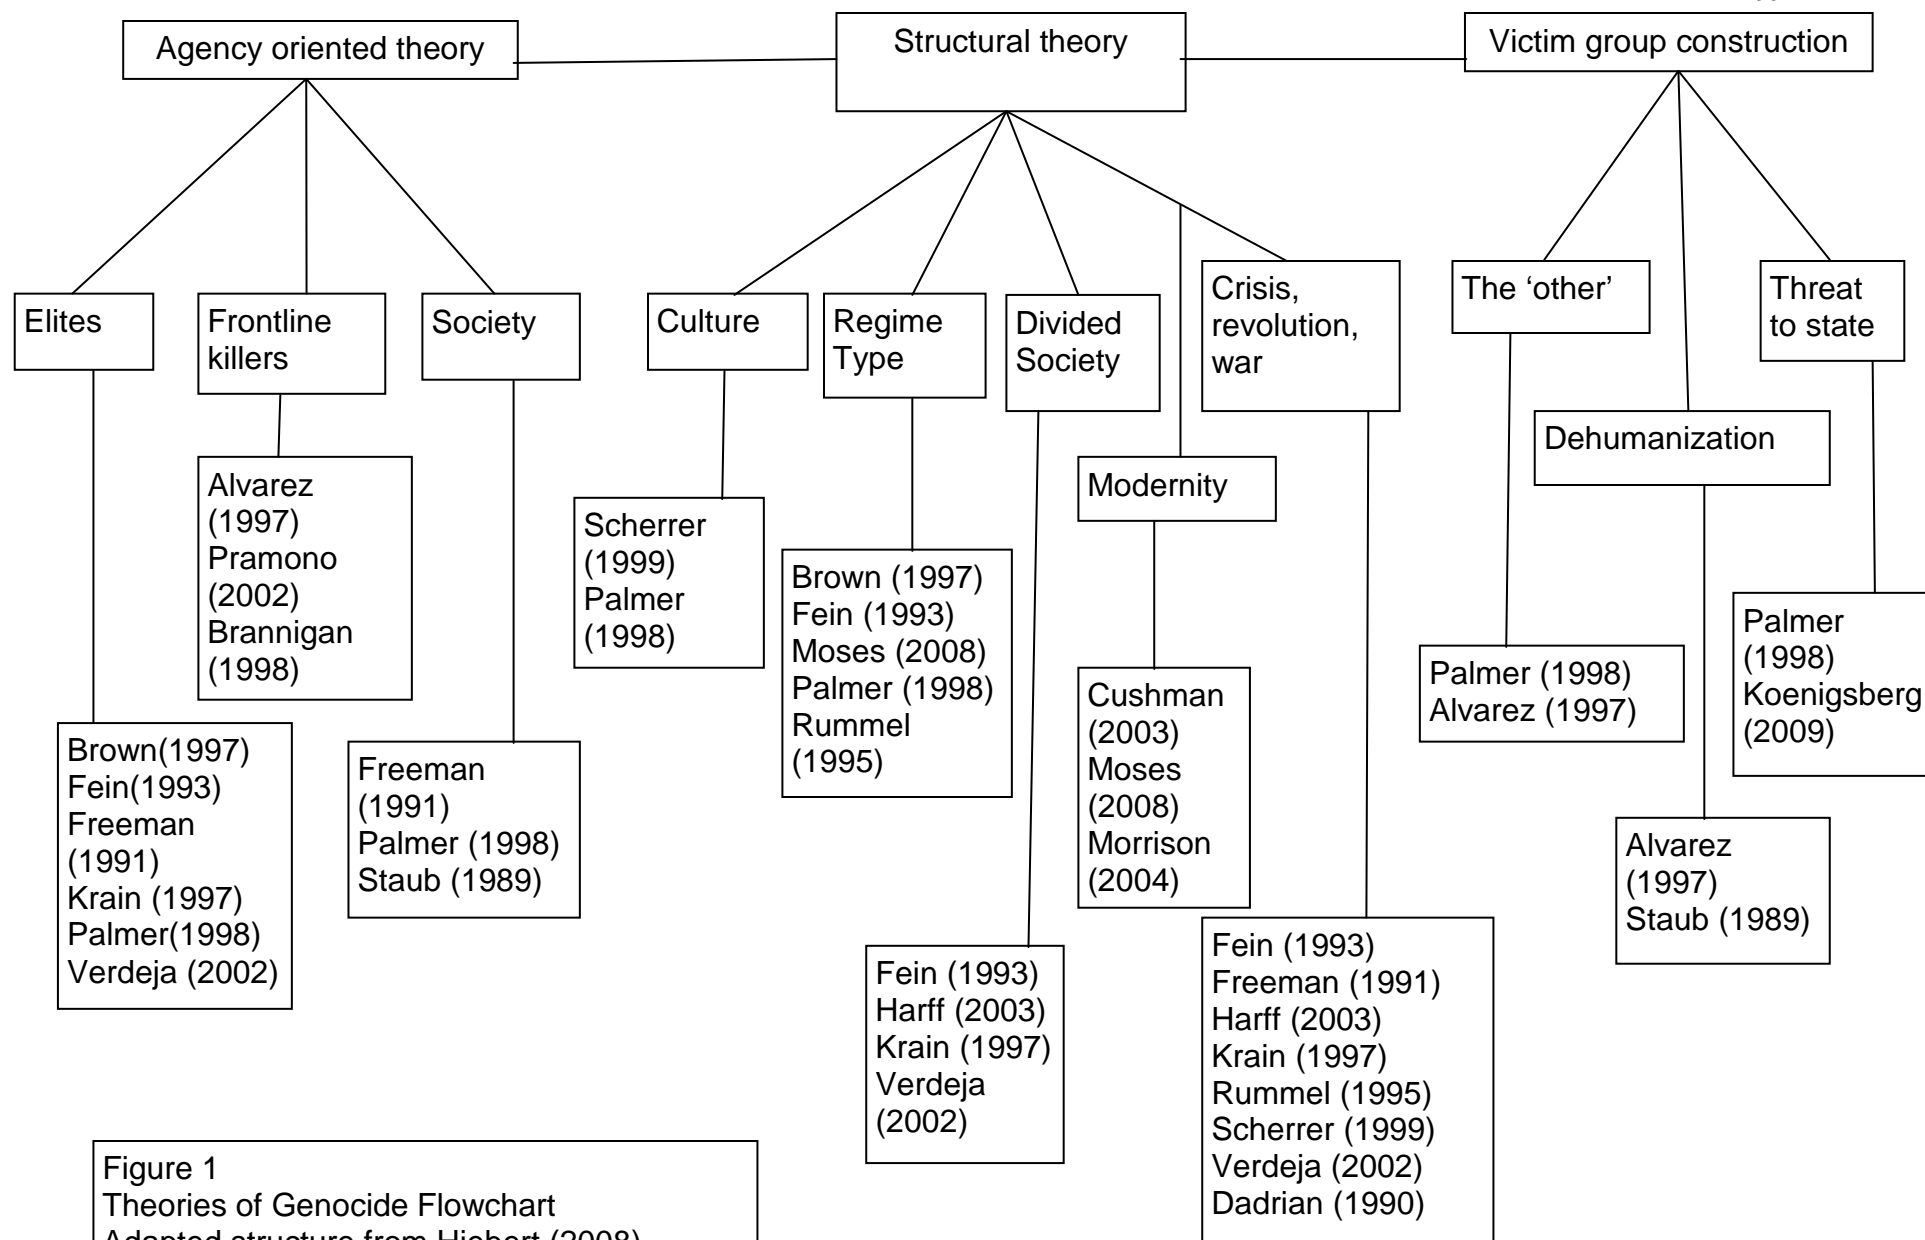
Agency oriented theory

Structural theory

Victim group construction

Elites

Frontline killers

Society

Culture

Regime Type

Divided Society

Crisis, revolution, war

The 'other'

Threat to state

Dehumanization

Modernity

Alvarez (1997)
Pramono (2002)
Brannigan (1998)

Scherrer (1999)
Palmer (1998)

Brown (1997)
Fein (1993)
Moses (2008)
Palmer (1998)
Rummel (1995)

Palmer (1998)
Koenigsberg (2009)

Cushman (2003)
Moses (2008)
Morrison (2004)

Palmer (1998)
Alvarez (1997)

Brown(1997)
Fein(1993)
Freeman (1991)
Krain (1997)
Palmer(1998)
Verdeja (2002)

Freeman (1991)
Palmer (1998)
Staub (1989)

Alvarez (1997)
Staub (1989)

Fein (1993)
Harff (2003)
Krain (1997)
Verdeja (2002)

Fein (1993)
Freeman (1991)
Harff (2003)
Krain (1997)
Rummel (1995)
Scherrer (1999)
Verdeja (2002)
Dadrian (1990)

Figure 1
Theories of Genocide Flowchart
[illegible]